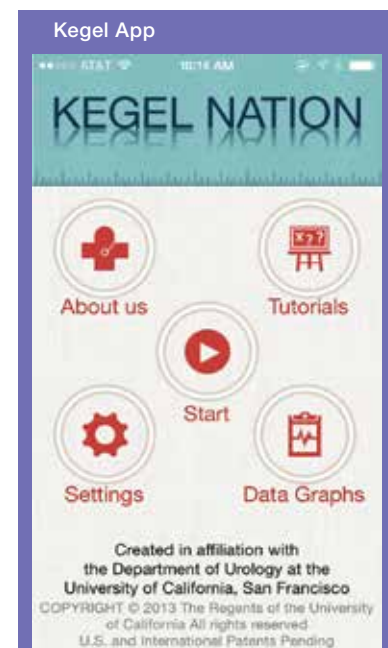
Kegel App

AT&T

10:14 AM

KEGEL NATION

About us

Tutorials

Start

Settings

Data Graphs

Created in affiliation with the Department of Urology at the University of California, San Francisco

COPYRIGHT © 2013 The Regents of the University of California All rights reserved U.S. and International Patents Pending